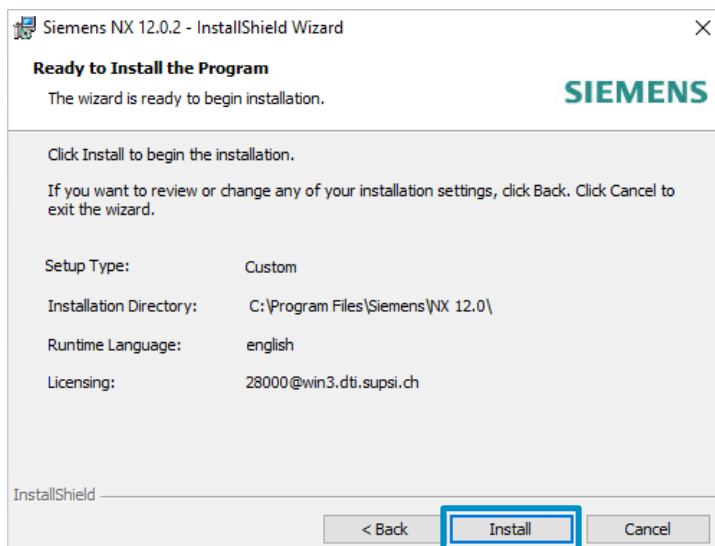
Siemens NX 12.0.2 - InstallShield Wizard

×

Ready to Install the Program

The wizard is ready to begin installation.

SIEMENS

Click Install to begin the installation.

If you want to review or change any of your installation settings, click Back. Click Cancel to exit the wizard.

Setup Type: Custom

Installation Directory: C:\Program Files\Siemens\NX 12.0\

Runtime Language: english

Licensing: 28000@win3.dti.supsi.ch

InstallShield

< Back

Install

Cancel